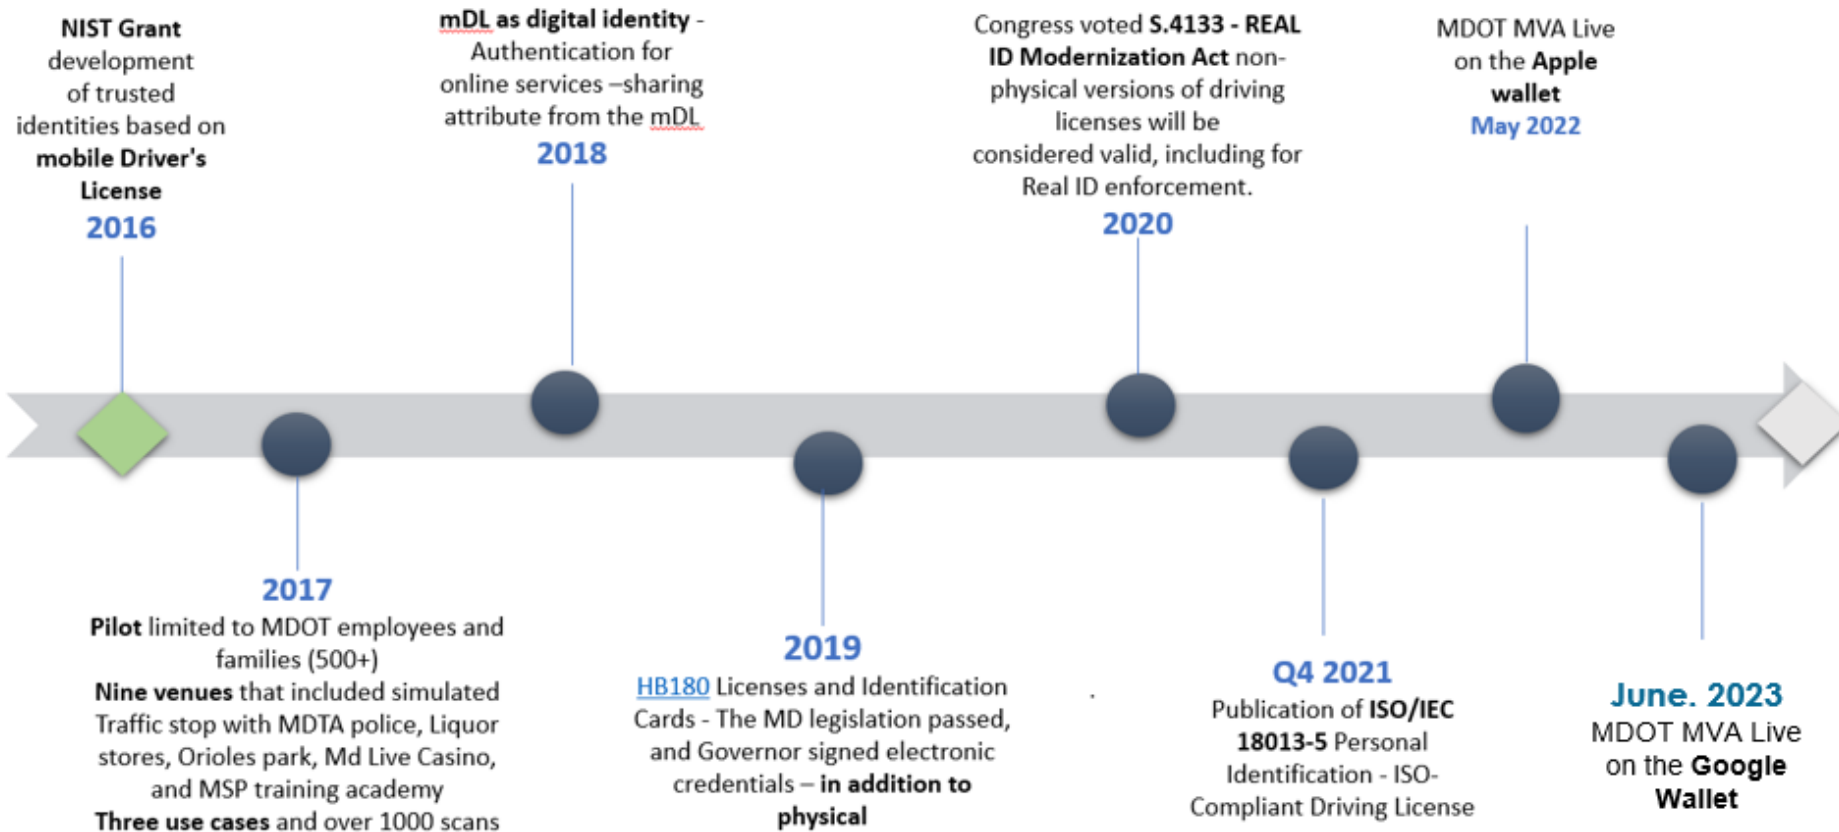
NIST Grant development of trusted identities based on mobile Driver's License
2016

mDL as digital identity - Authentication for online services –sharing attribute from the mDL
2018

Congress voted S.4133 - REAL ID Modernization Act non-physical versions of driving licenses will be considered valid, including for Real ID enforcement.
2020

MDOT MVA Live on the Apple wallet
May 2022

2017
Pilot limited to MDOT employees and families (500+)
Nine venues that included simulated Traffic stop with MDTA police, Liquor stores, Orioles park, Md Live Casino, and MSP training academy
Three use cases and over 1000 scans

2019
HB180 Licenses and Identification Cards - The MD legislation passed, and Governor signed electronic credentials – in addition to physical

Q4 2021
Publication of ISO/IEC 18013-5 Personal Identification - ISO-Compliant Driving License

June. 2023
MDOT MVA Live on the Google Wallet